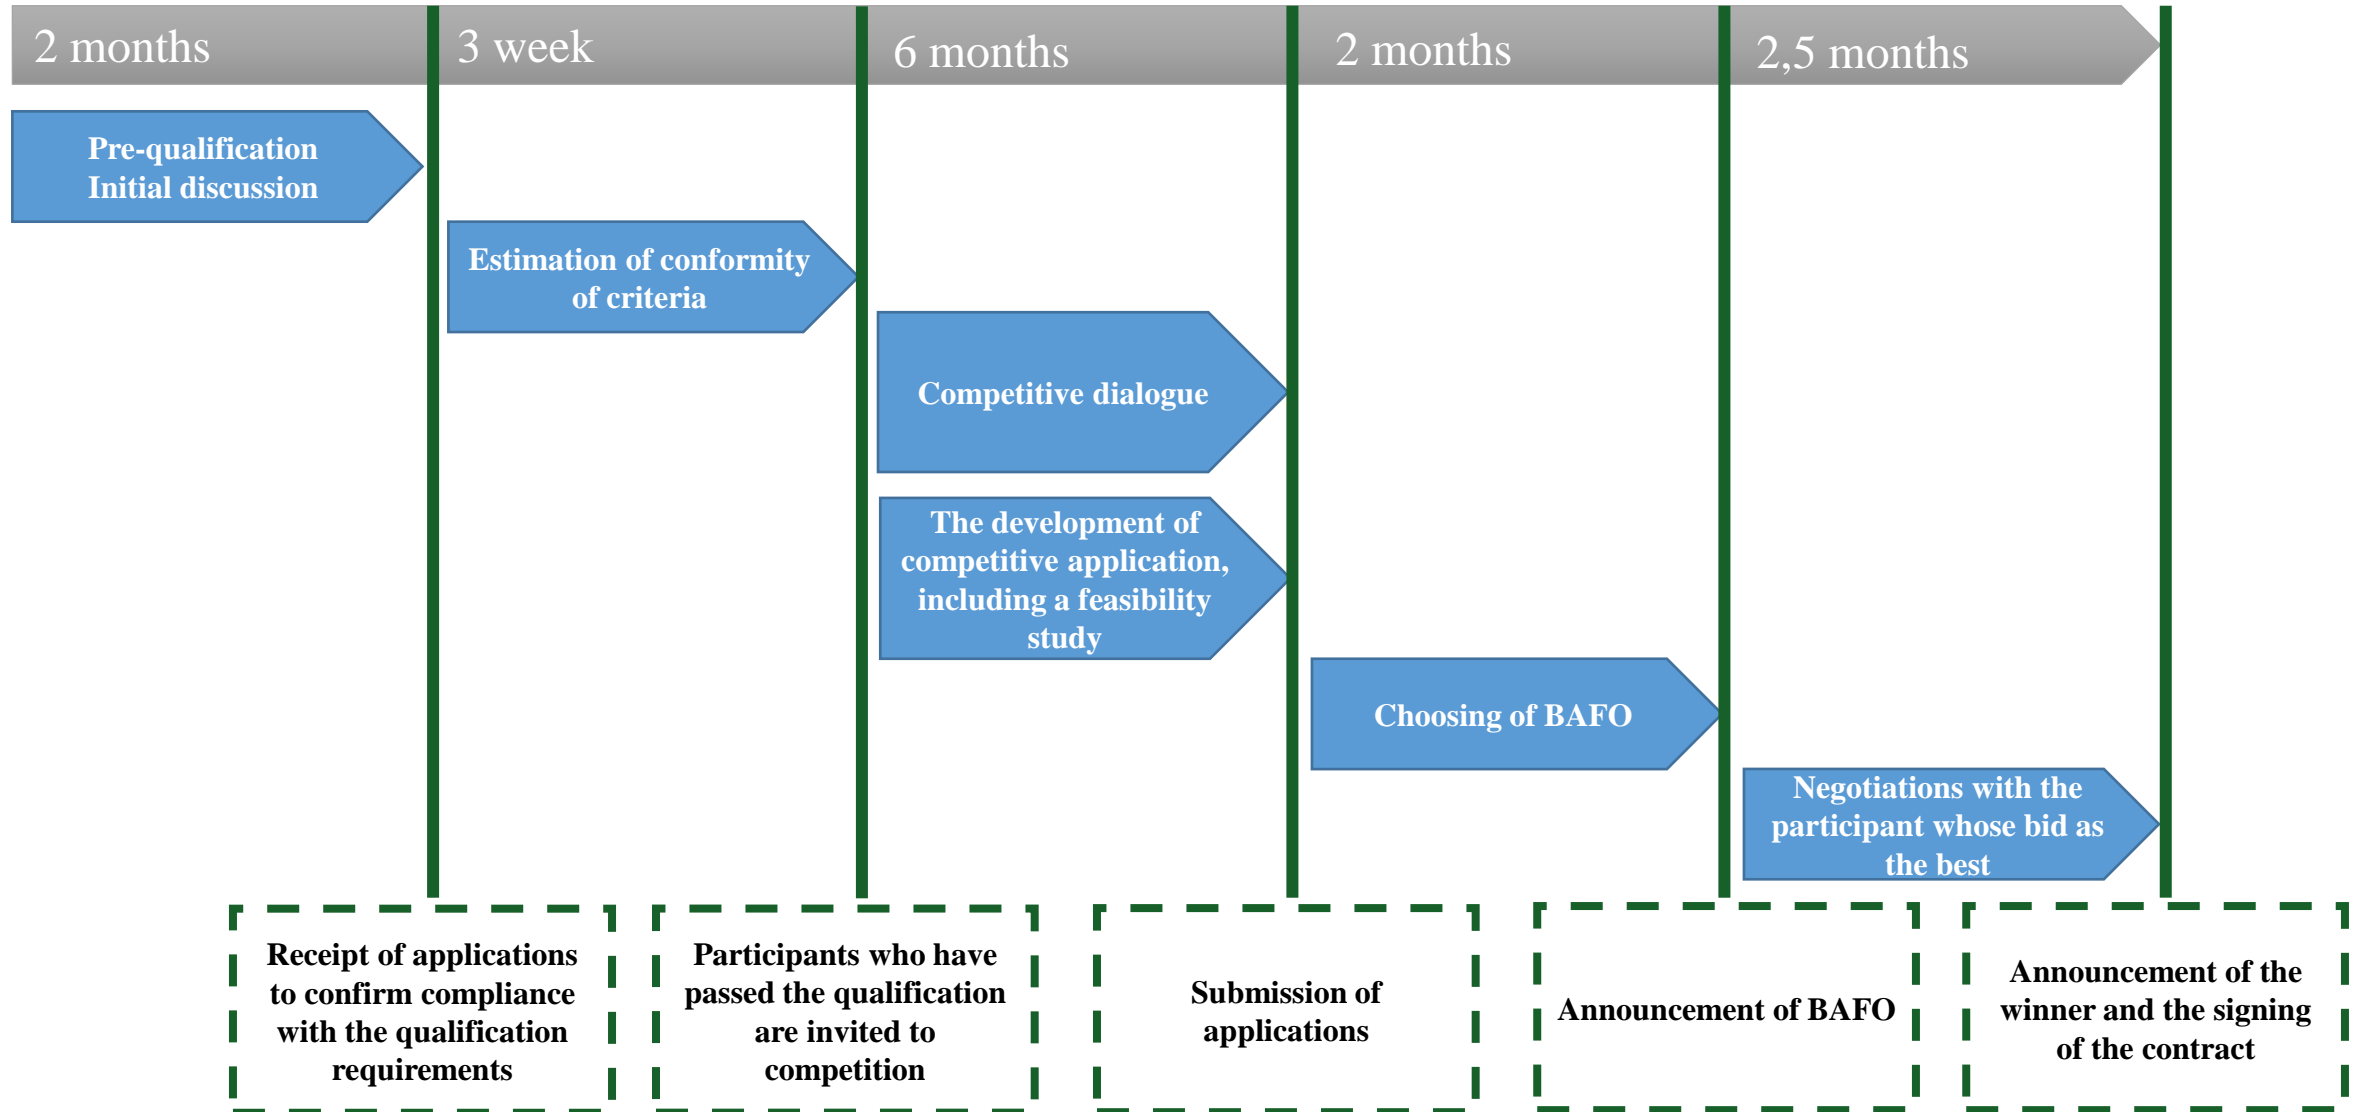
2 months
3 week
6 months
2 months
2,5 months

Pre-qualification
Initial discussion

Estimation of conformity of criteria

Competitive dialogue

The development of competitive application, including a feasibility study

Choosing of BAFO

Negotiations with the participant whose bid as the best

Receipt of applications to confirm compliance with the qualification requirements

Participants who have passed the qualification are invited to competition

Submission of applications

Announcement of BAFO

Announcement of the winner and the signing of the contract